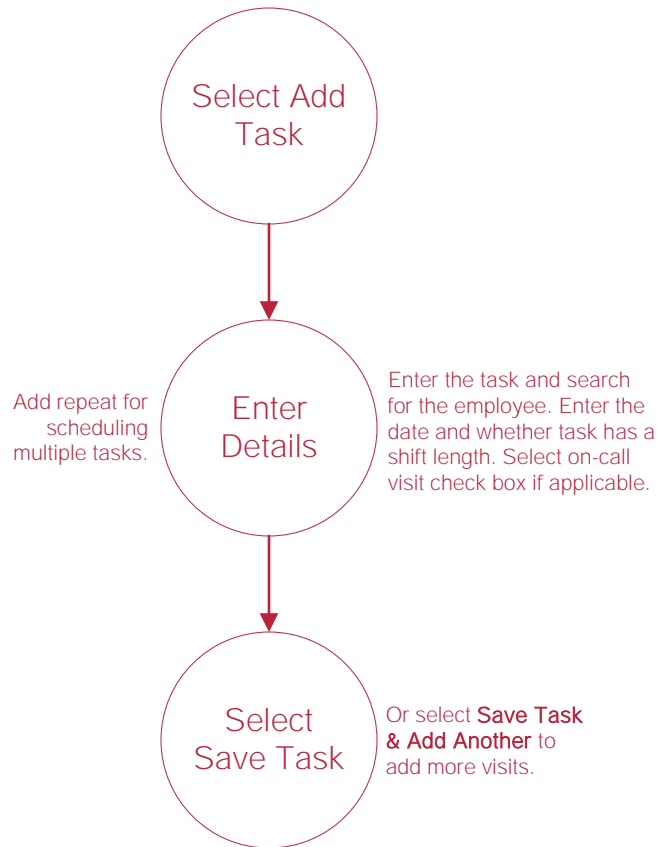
Select Add Task

Add repeat for scheduling multiple tasks.

Enter Details

Enter the task and search for the employee. Enter the date and whether task has a shift length. Select on-call visit check box if applicable.

Select Save Task

Or select Save Task & Add Another to add more visits.